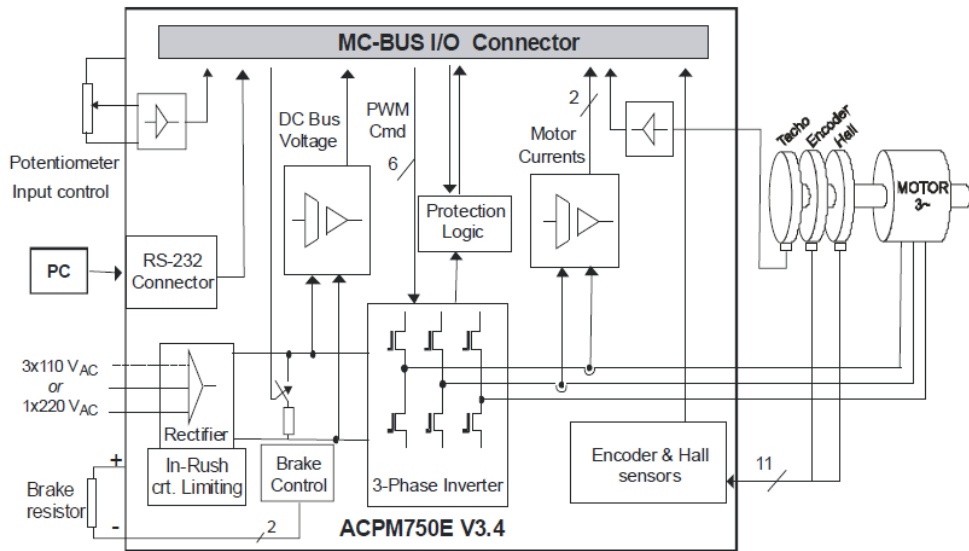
MC-BUS I/O Connector

Potentiometer
Input control

PC

RS-232
Connector

DC Bus
Voltage

PWM
Cmd

6

Protection
Logic

2

Motor
Currents

Tacho
Encoder
Hall

MOTOR
3~

3x110 $V_{AC}$
or
1x220 $V_{AC}$

Rectifier

In-Rush
crt. Limiting

Brake
Control

3-Phase Inverter

Encoder & Hall
sensors

11

+
Brake
resistor
-

2

ACPM750E V3.4